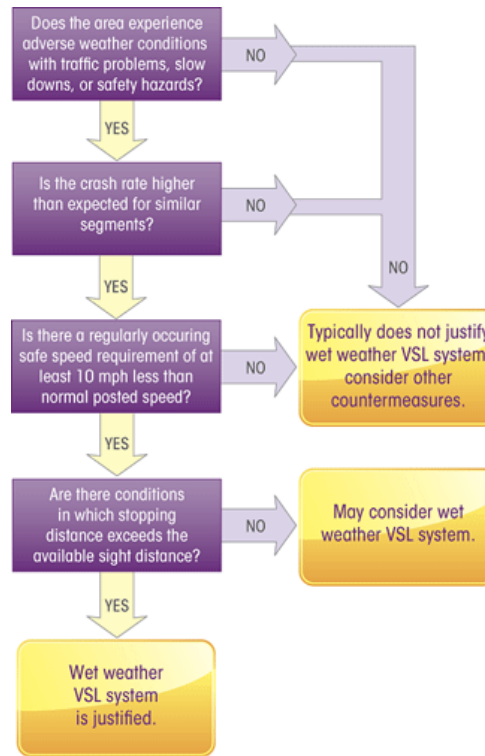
Does the area experience adverse weather conditions with traffic problems, slow downs, or safety hazards?

NO

YES

Is the crash rate higher than expected for similar segments?

NO

NO

YES

Is there a regularly occuring safe speed requirement of at least 10 mph less than normal posted speed?

NO

Typically does not justify wet weather VSL system consider other countermeasures.

YES

Are there conditions in which stopping distance exceeds the available sight distance?

NO

May consider wet weather VSL system.

YES

Wet weather VSL system is justified.